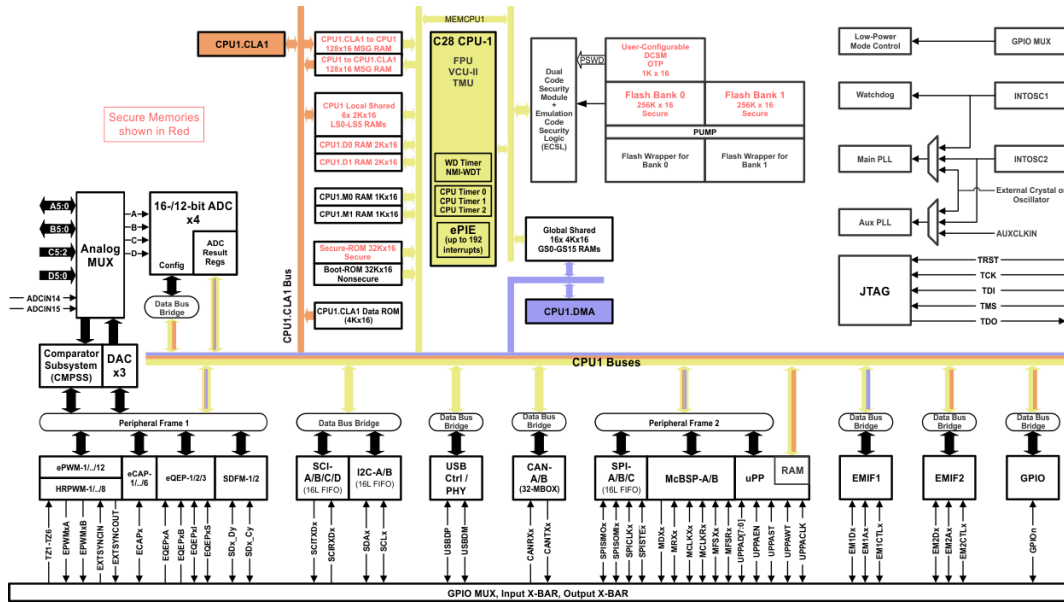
CPU1.CLA1

Secure Memories shown in Red

CPU1.CLA1 to CPU1 128x16 MSG RAM
CPU1 to CPU1.CLA1 128x16 MSG RAM

CPU1 Local Shared 6x 2Kx16 LS0-LS5 RAMs

CPU1.D0 RAM 2Kx16
CPU1.D1 RAM 2Kx16

CPU1.M0 RAM 1Kx16
CPU1.M1 RAM 1Kx16

Secure-ROM 32Kx16 Secure
Boot-ROM 32Kx16 Nonsecure

CPU1.CLA1 Data ROM (4Kx16)

CPU1.CLA1 Bus

MEMCPU1

C28 CPU-1
FPU
VCU-II
TMU

WD Timer
NMI-WDT

CPU Timer 0
CPU Timer 1
CPU Timer 2

ePIE
(up to 192 interrupts)

Dual Code Security Module + Emulation Code Security Logic (ECSL)

PSWD

User-Configurable DCSM OTP 1K x 16

Flash Bank 0 256K x 16 Secure
Flash Bank 1 256K x 16 Secure

PUMP

Flash Wrapper for Bank 0
Flash Wrapper for Bank 1

Global Shared 16x 4Kx16 GS0-GS15 RAMs

CPU1.DMA

Low-Power Mode Control
GPIO MUX
Watchdog
INTOSC1
Main PLL
INTOSC2
External Crystal or Oscillator
Aux PLL
AUXCLKIN

JTAG
TRST
TCK
TDI
TMS
TDO

A5:0
B5:0
C5:2
D5:0
ADCIN14
ADCIN15

Analog MUX

16-/12-bit ADC x4
A
B
C
D
Config
ADC Result Regs

Data Bus Bridge

Comparator Subsystem (CMPSS)
DAC x3

CPU1 Buses

Peripheral Frame 1
ePWM-1/../12
HRPWM-1/../8
eCAP-1/../6
eQEP-1/2/3
SDFM-1/2

Data Bus Bridge
SCI-A/B/C/D (16L FIFO)
I2C-A/B (16L FIFO)

Data Bus Bridge
USB Ctrl / PHY

Data Bus Bridge
CAN-A/B (32-MBOX)

Peripheral Frame 2
SPI-A/B/C (16L FIFO)
McBSP-A/B
uPP
RAM

Data Bus Bridge
EMIF1

Data Bus Bridge
EMIF2

Data Bus Bridge
GPIO

TZ1-TZ6
EPWMxA
EPWMxB
EXTSYNCIN
EXTSYNCOUT
ECAPx
EQEPxA
EQEPxB
EQEPxI
EQEPxS
SDx_Dy
SDx_Cy
SCITXDx
SCIRXDx
SDAx
SCLx
USBDP
USBDM
CANRXx
CANTXx
SPISIMOx
SPISOMIx
SPICLKx
SPISTEx
MDXx
MRXx
MCLKXx
MCLKRx
MFSXx
MFSRx
UPPADD[7:0]
UPPAEN
UPPAST
UPPAWT
UPPACLK
EM1Dx
EM1Ax
EM1CTLx
EM2Dx
EM2Ax
EM2CTLx
GPIOn

GPIO MUX, Input X-BAR, Output X-BAR